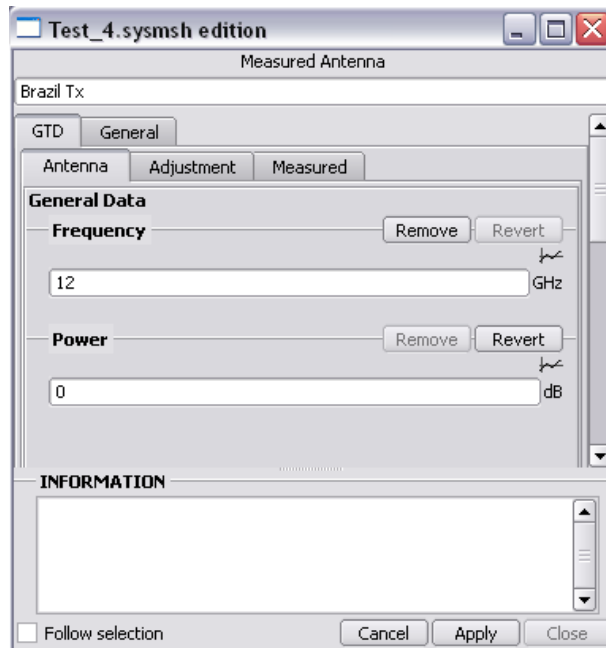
Test_4.sysmsh edition

Measured Antenna

Brazil Tx

GTD General

Antenna Adjustment Measured

General Data

Frequency Remove Revert

12 GHz

Power Remove Revert

0 dB

INFORMATION

Follow selection Cancel Apply Close